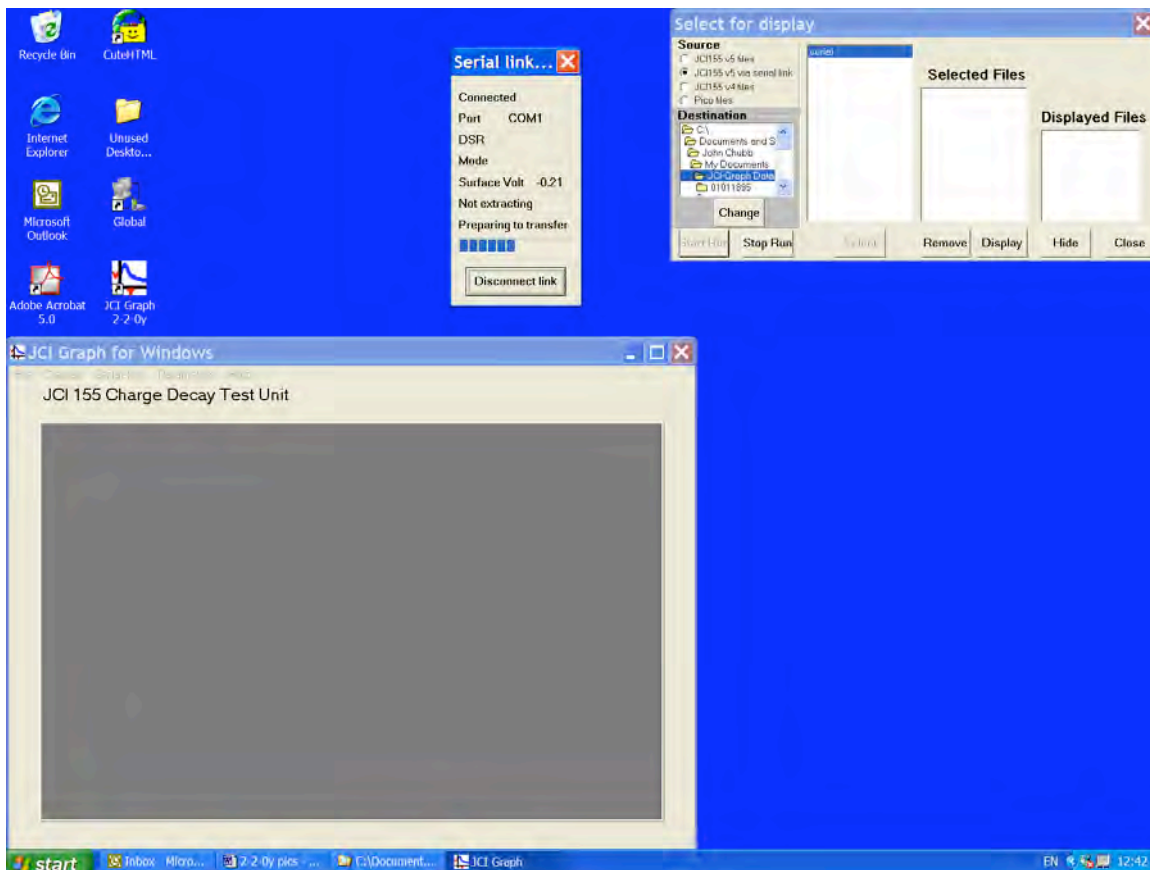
Recycle Bin

CuteHTML

Internet Explorer

Unused Deskto...

Microsoft Outlook

Global

Adobe Acrobat 5.0

JCI Graph 2-2-0y

Serial link...

Connected

Port COM1

DSR

Mode

Surface Volt -0.21

Not extracting

Preparing to transfer

Disconnect link

Select for display

Source

JCI155 v5 files

JCI155 v5 via serial link

JCI155 v4 files

Pico files

serial

Selected Files

Displayed Files

Destination

C:\

Documents and S

John Chubb

My Documents

JCI Graph Data

01011895

Change

Start Run

Stop Run

Select

Remove

Display

Hide

Close

JCI Graph for Windows

File Classes Serial link Destination Help

JCI 155 Charge Decay Test Unit

start

Inbox - Micro...

2-2-0y pics - ...

C:\Document...

JCI Graph

EN

12:42